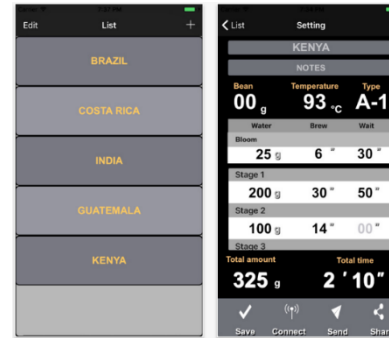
Edit
List
+

BRAZIL

COSTA RICA

INDIA

GUATEMALA

KENYA

List
Setting

KENYA

NOTES

| Bean | Temperature | Type |
|---|---|---|
| 00 g | 93 °C | A-1 |

| Water | Brew | Wait |
|---|---|---|
| Bloom | | |
| 25 g | 6 " | 30 " |
| Stage 1 | | |
| 200 g | 30 " | 50 " |
| Stage 2 | | |
| 100 g | 14 " | 00 " |
| Stage 3 | | |

Total amount
325 g
Total time
2 ' 10 "

Save
Connect
Send
Shar